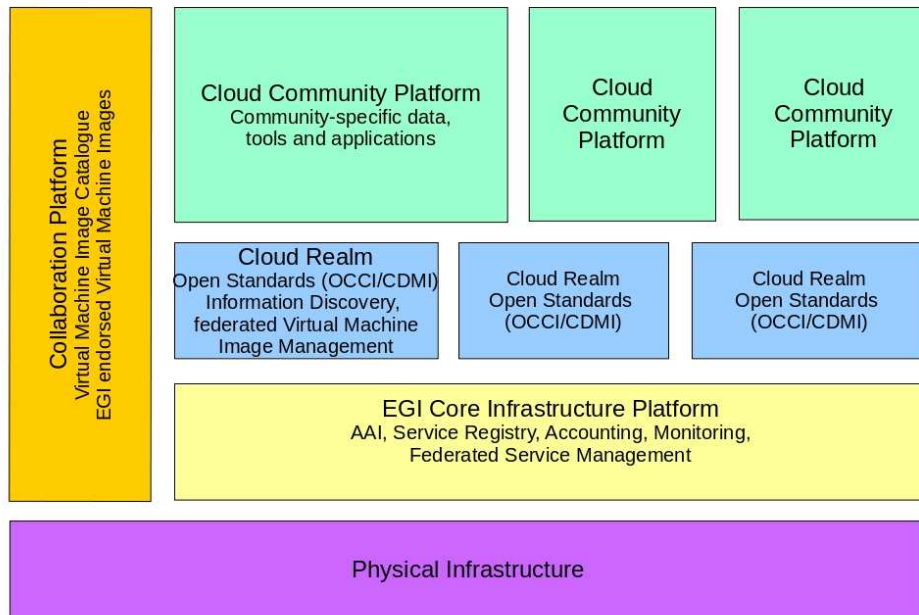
Collaboration Platform
Virtual Machine Image Catalogue
EGI endorsed Virtual Machine Images

Cloud Community Platform
Community-specific data, tools and applications

Cloud Community Platform

Cloud Community Platform

Cloud Realm
Open Standards (OCCI/CDMI)
Information Discovery, federated Virtual Machine Image Management

Cloud Realm
Open Standards (OCCI/CDMI)

Cloud Realm
Open Standards (OCCI/CDMI)

EGI Core Infrastructure Platform
AAI, Service Registry, Accounting, Monitoring, Federated Service Management

Physical Infrastructure